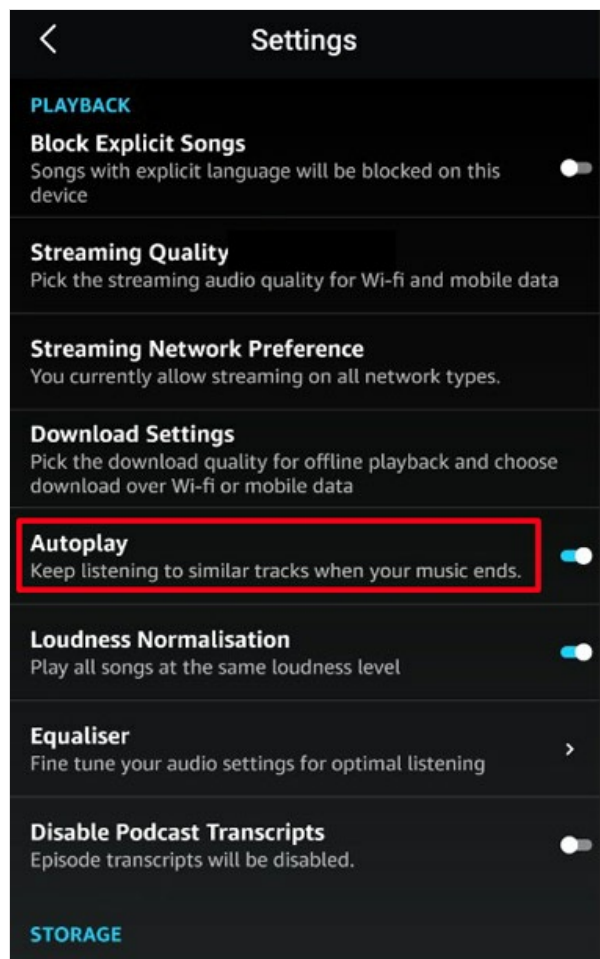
<

Settings

PLAYBACK

Block Explicit Songs
Songs with explicit language will be blocked on this device

Streaming Quality
Pick the streaming audio quality for Wi-fi and mobile data

Streaming Network Preference
You currently allow streaming on all network types.

Download Settings
Pick the download quality for offline playback and choose download over Wi-fi or mobile data

Autoplay
Keep listening to similar tracks when your music ends.

Loudness Normalisation
Play all songs at the same loudness level

Equaliser
Fine tune your audio settings for optimal listening

>

Disable Podcast Transcripts
Episode transcripts will be disabled.

STORAGE